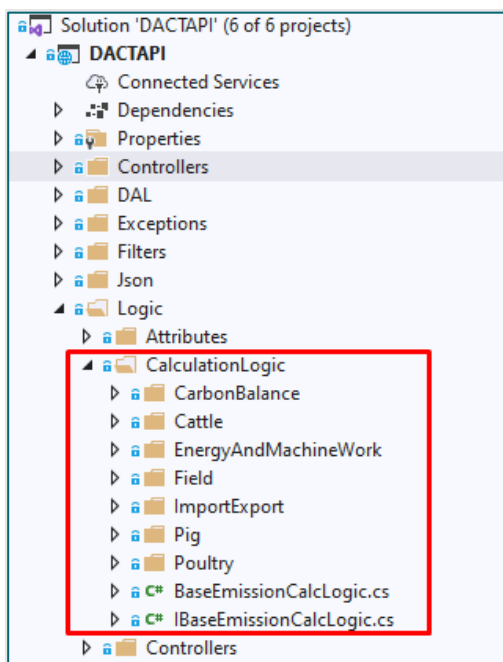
Solution 'DACTAPI' (6 of 6 projects)
DACTAPI
Connected Services
Dependencies
Properties
Controllers
DAL
Exceptions
Filters
Json
Logic
Attributes
CalculationLogic
CarbonBalance
Cattle
EnergyAndMachineWork
Field
ImportExport
Pig
Poultry
C# BaseEmissionCalcLogic.cs
C# IBaseEmissionCalcLogic.cs
Controllers